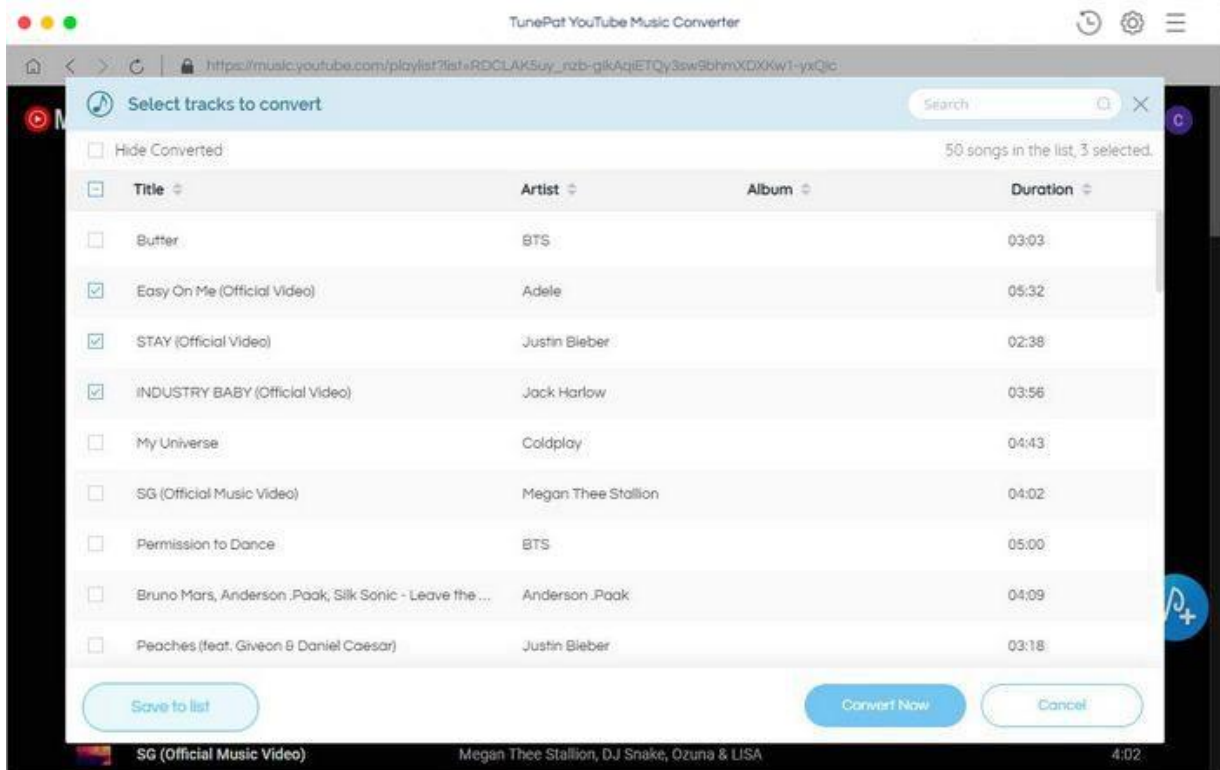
TunePat YouTube Music Converter

https://music.youtube.com/playlist?list=RDCLAK5uy_nzb-gikAqiETQy3sw9bhmXDXKw1-yxQic

Select tracks to convert

Search

C

Hide Converted

50 songs in the list, 3 selected.

| | Title | Artist | Album | Duration |
|---|---|---|---|---|
| | Butter | BTS | | 03:03 |
| ☑ | Easy On Me (Official Video) | Adele | | 05:32 |
| ☑ | STAY (Official Video) | Justin Bieber | | 02:38 |
| ☑ | INDUSTRY BABY (Official Video) | Jack Harlow | | 03:56 |
| | My Universe | Coldplay | | 04:43 |
| | SG (Official Music Video) | Megan Thee Stallion | | 04:02 |
| | Permission to Dance | BTS | | 05:00 |
| | Bruno Mars, Anderson .Paak, Silk Sonic - Leave the ... | Anderson .Paak | | 04:09 |
| | Peaches (feat. Giveon & Daniel Caesar) | Justin Bieber | | 03:18 |

Save to list

Convert Now

Cancel

SG (Official Music Video)

Megan Thee Stallion, DJ Snake, Ozuna & LISA

4:02